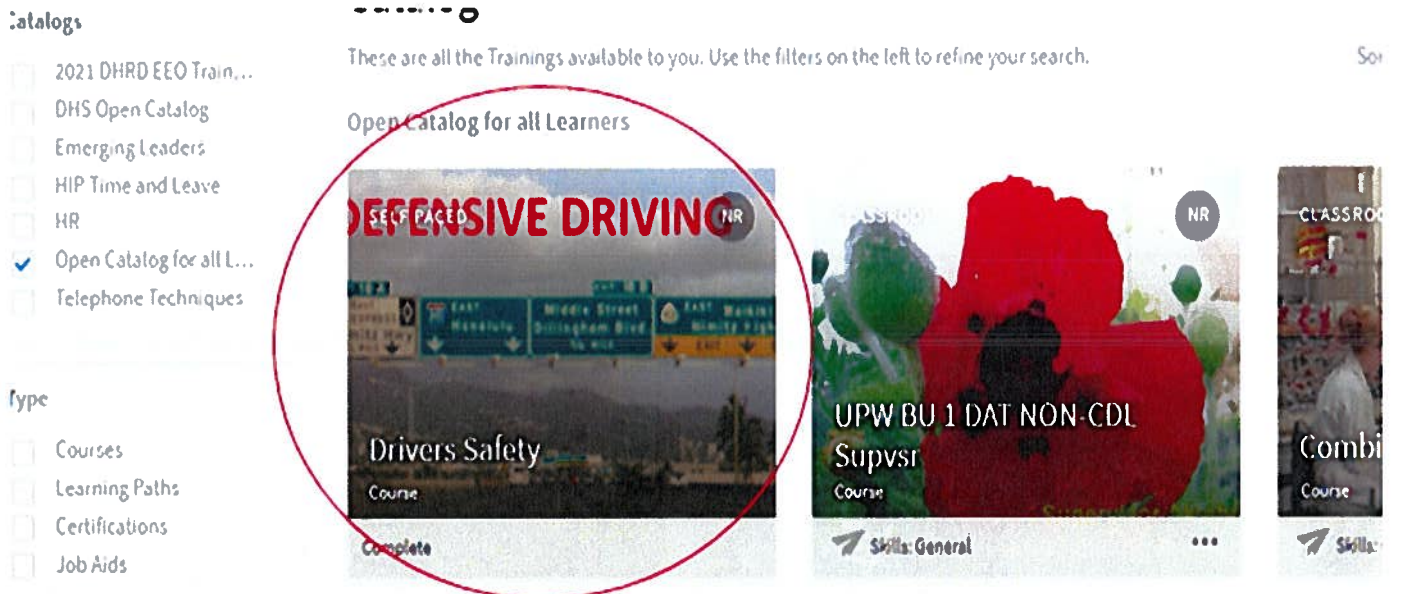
Catalogs

2021 DHRD EEO Train...
DHS Open Catalog
Emerging Leaders
HIP Time and Leave
HR
Open Catalog for all L...
Telephone Techniques

Type

Courses
Learning Paths
Certifications
Job Aids

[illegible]

These are all the Trainings available to you. Use the filters on the left to refine your search.

So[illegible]

Open Catalog for all Learners

SELF PACED
DEFENSIVE DRIVING
NR
EAST Honolulu
Middle Street Dillingham Blvd
EAST Waikiki Kimity Hgt
Drivers Safety
Course
Complete

CLASSROO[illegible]
NR
UPW BU 1 DAT NON-CDL Supvsr
Course
Skills: General
•••

CLASSRO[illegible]
Combi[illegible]
Course
Skills: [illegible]